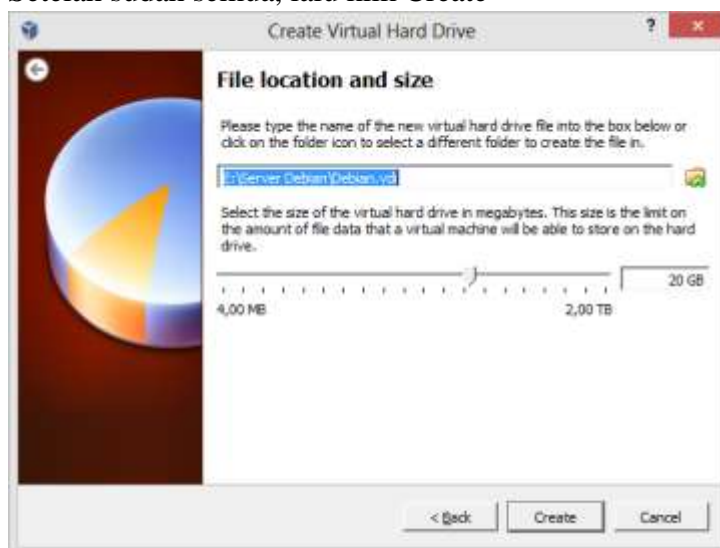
Setelah sudah benar, lalu klik Create

Create Virtual Hard Drive

?

File location and size

Please type the name of the new virtual hard drive file into the box below or click on the folder icon to select a different folder to create the file in.

E:\Server Debian\Debian.vdi

Select the size of the virtual hard drive in megabytes. This size is the limit on the amount of file data that a virtual machine will be able to store on the hard drive.

20 GB

4,00 MB

2,00 TB

< Back

Create

Cancel